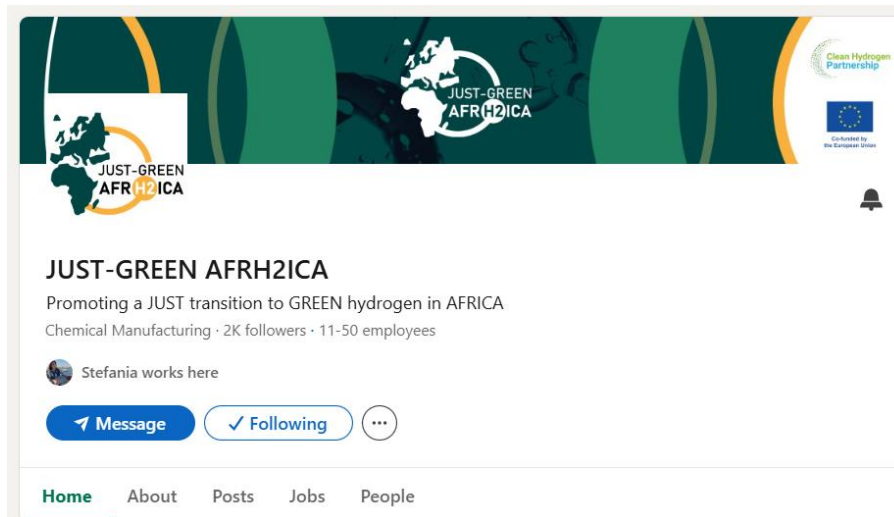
JUST-GREEN AFRH2ICA

Clean Hydrogen Partnership

Co-funded by the European Union

JUST-GREEN AFRH2ICA

JUST-GREEN AFRH2ICA

Promoting a JUST transition to GREEN hydrogen in AFRICA

Chemical Manufacturing · 2K followers · 11-50 employees

Stefania works here

Message

✓ Following

Home About Posts Jobs People